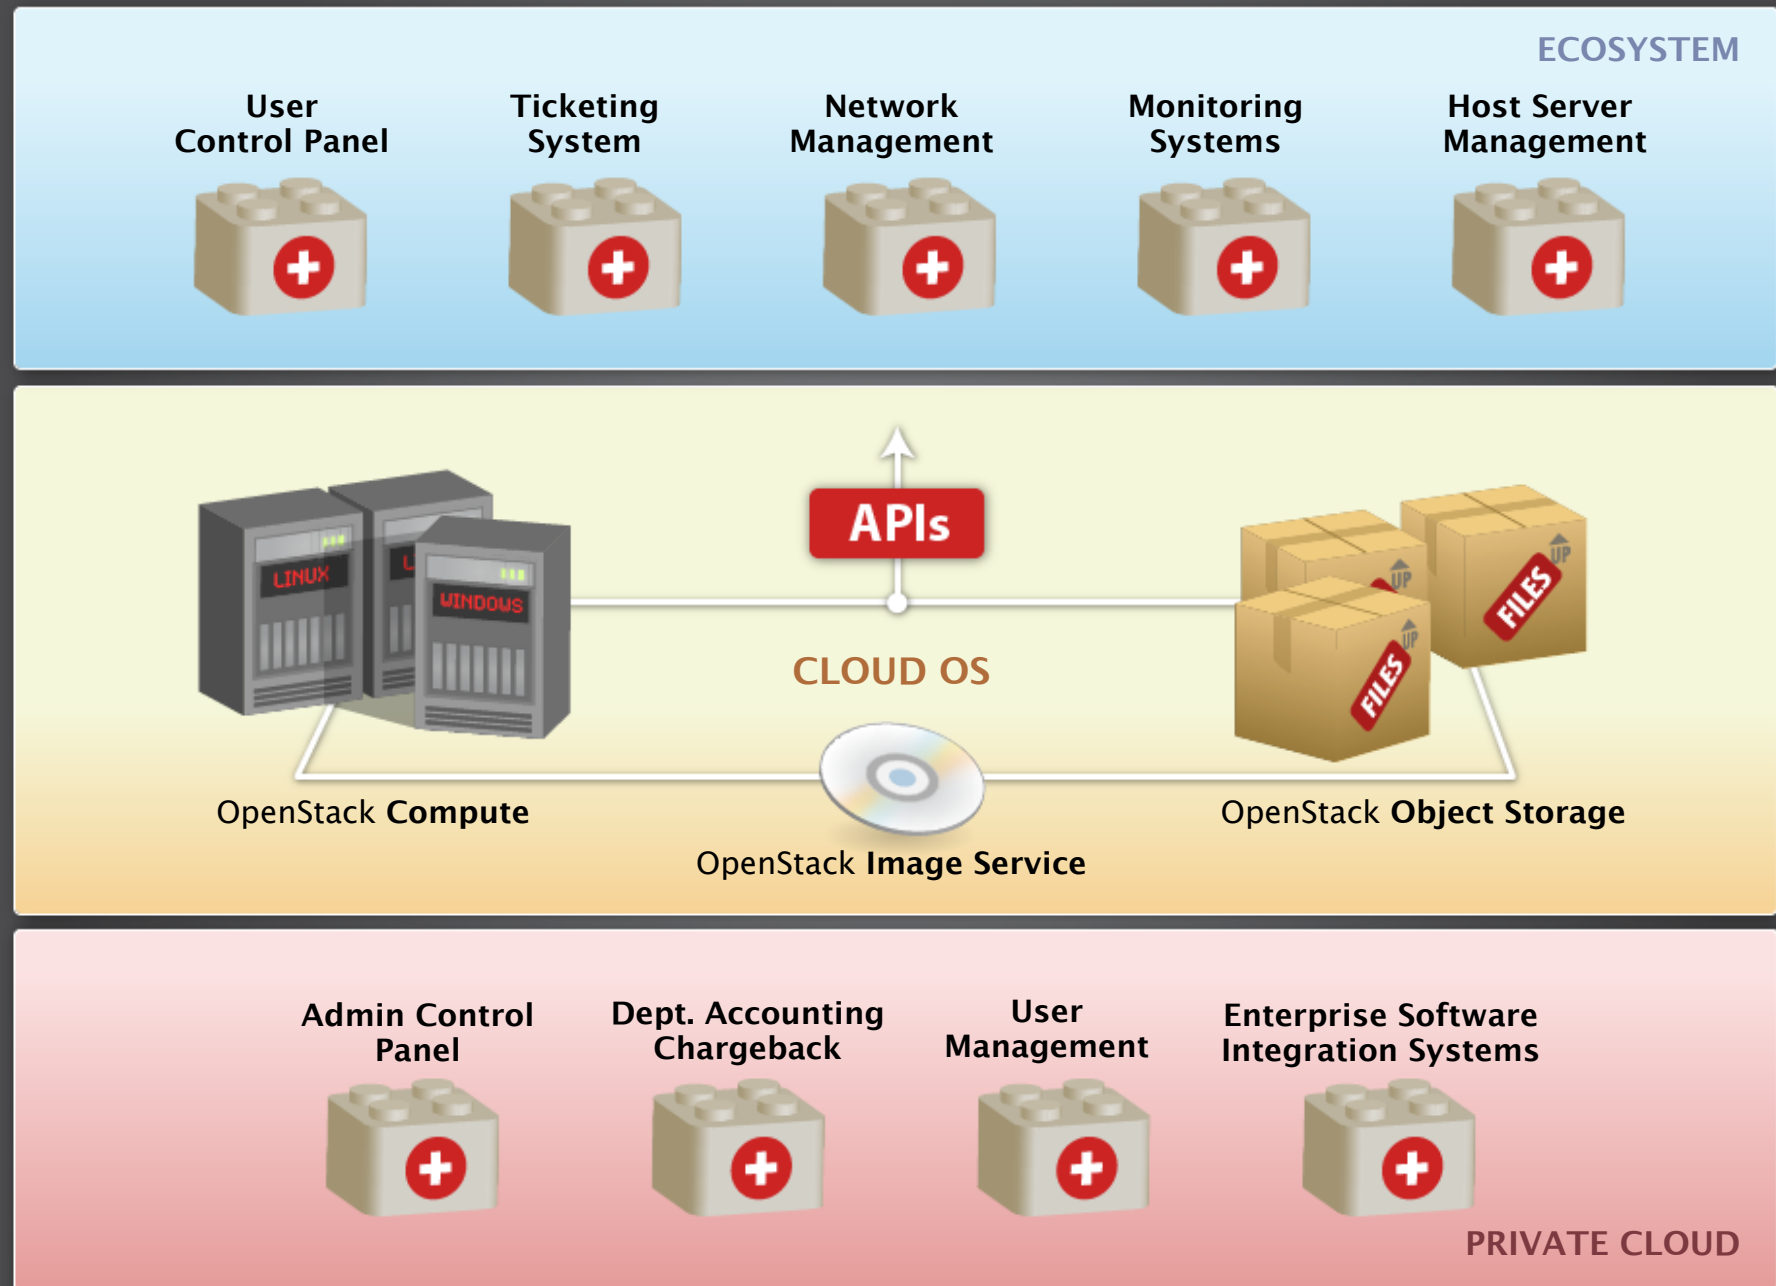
ECOSYSTEM

User Control Panel

Ticketing System

Network Management

Monitoring Systems

Host Server Management

APIs

LINUX

WINDOWS

UP

FILES

UP

FILES

UP

CLOUD OS

OpenStack **Compute**

OpenStack **Object Storage**

OpenStack **Image Service**

Admin Control Panel

Dept. Accounting Chargeback

User Management

Enterprise Software Integration Systems

PRIVATE CLOUD